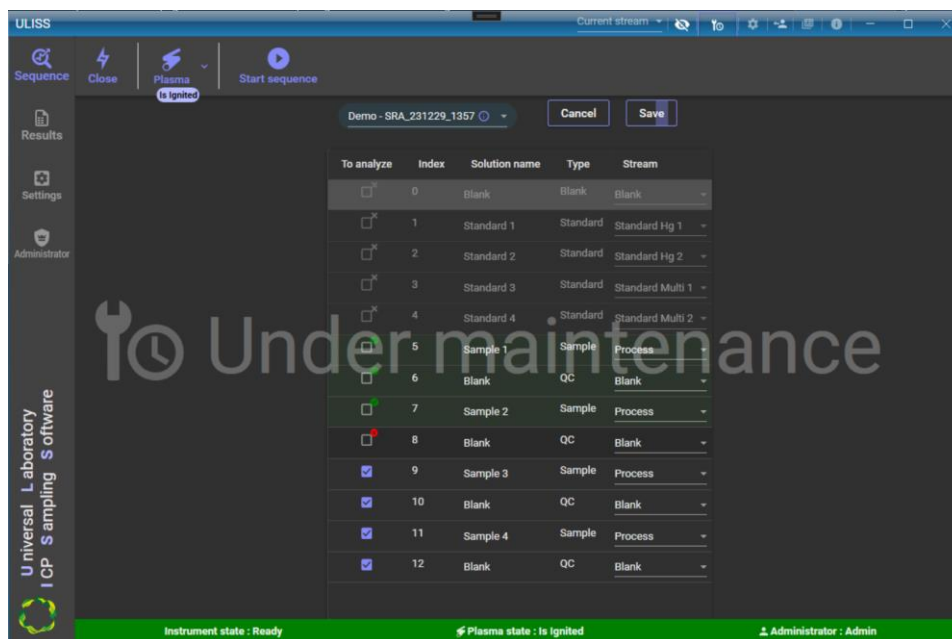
ULISS

Current stream

Sequence

Close

Plasma
Is Ignited

Start sequence

Results

Settings

Administrator

Demo - SRA_231229_1357

Cancel

Save

| To analyze | Index | Solution name | Type | Stream |
|---|---|---|---|---|
| | 0 | Blank | Blank | Blank |
| | 1 | Standard 1 | Standard | Standard Hg 1 |
| | 2 | Standard 2 | Standard | Standard Hg 2 |
| | 3 | Standard 3 | Standard | Standard Multi 1 |
| | 4 | Standard 4 | Standard | Standard Multi 2 |
| | 5 | Sample 1 | Sample | Process |
| | 6 | Blank | QC | Blank |
| | 7 | Sample 2 | Sample | Process |
| | 8 | Blank | QC | Blank |
| | 9 | Sample 3 | Sample | Process |
| | 10 | Blank | QC | Blank |
| | 11 | Sample 4 | Sample | Process |
| | 12 | Blank | QC | Blank |

Under maintenance

Universal Laboratory
ICP Sampling Software

Instrument state : Ready

Plasma state : Is Ignited

Administrator : Admin